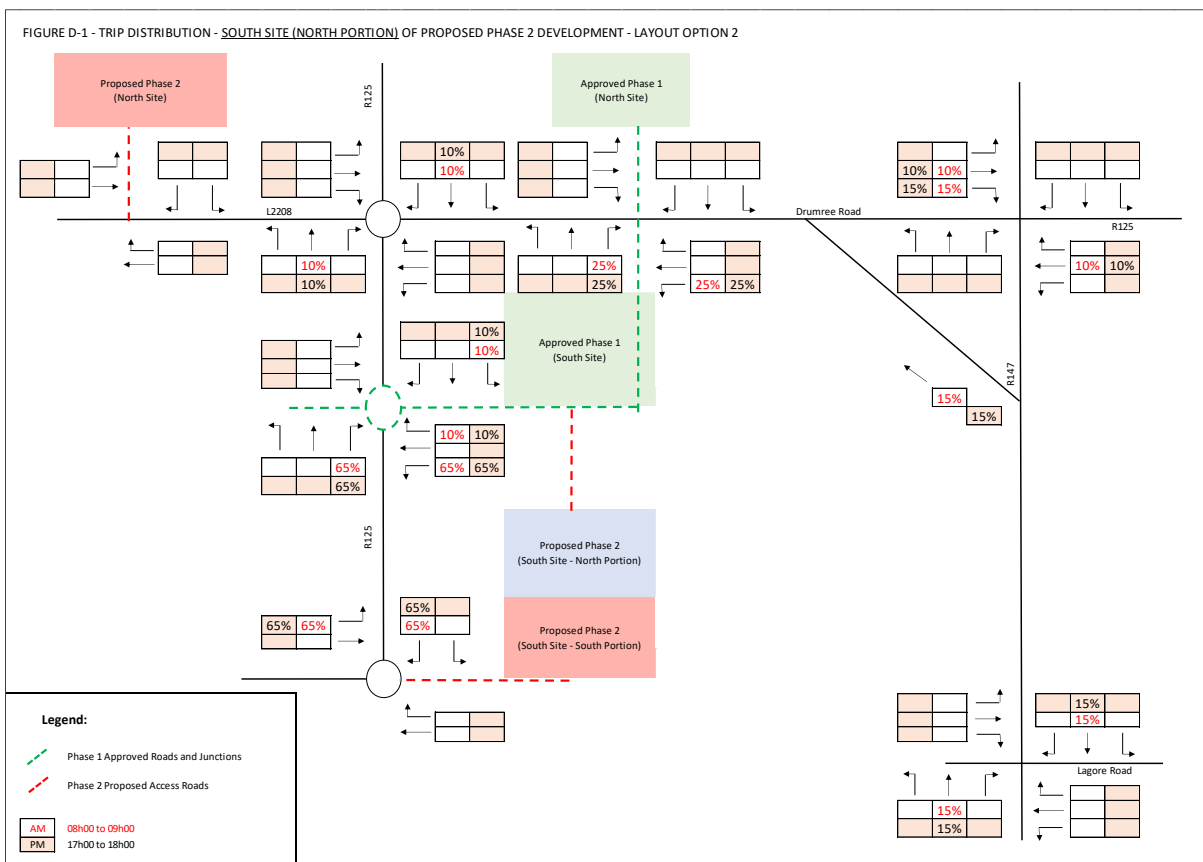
FIGURE D-1 - TRIP DISTRIBUTION - SOUTH SITE (NORTH PORTION) OF PROPOSED PHASE 2 DEVELOPMENT - LAYOUT OPTION 2

Proposed Phase 2
(North Site)

R125

Approved Phase 1
(North Site)

10%
10%

10%	10%
15%	15%

L2208

Drumree Road

R125

10%
10%

25%
25%

25%	25%

10%	10%

10%
10%

Approved Phase 1
(South Site)

R147

15%
15%

10%	10%
65%	65%

65%
65%

R125

Proposed Phase 2
(South Site - North Portion)

65%	65%

65%
65%

Proposed Phase 2
(South Site - South Portion)

15%
15%

Lagore Road

15%
15%

Legend:

Phase 1 Approved Roads and Junctions

Phase 2 Proposed Access Roads

AM	08h00 to 09h00
PM	17h00 to 18h00